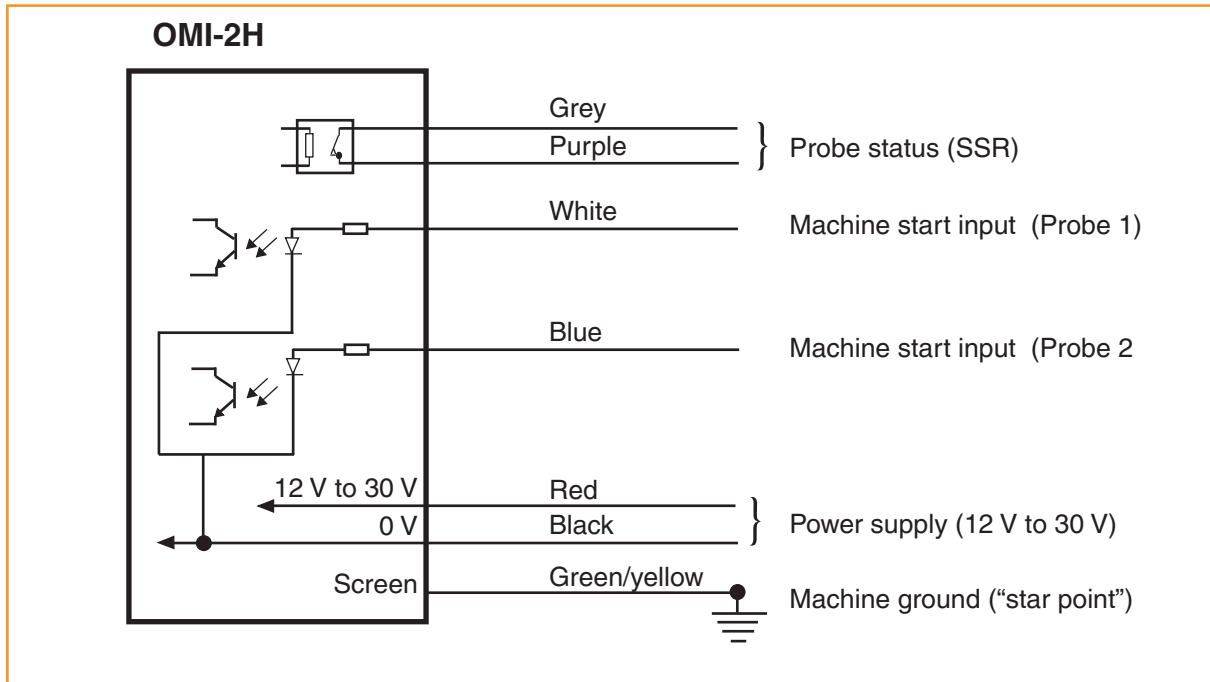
OMI-2H

Grey
Purple
Probe status (SSR)

White
Machine start input (Probe 1)

Blue
Machine start input (Probe 2

12 V to 30 V
Red
0 V
Black
Power supply (12 V to 30 V)

Screen
Green/yellow
Machine ground ("star point")